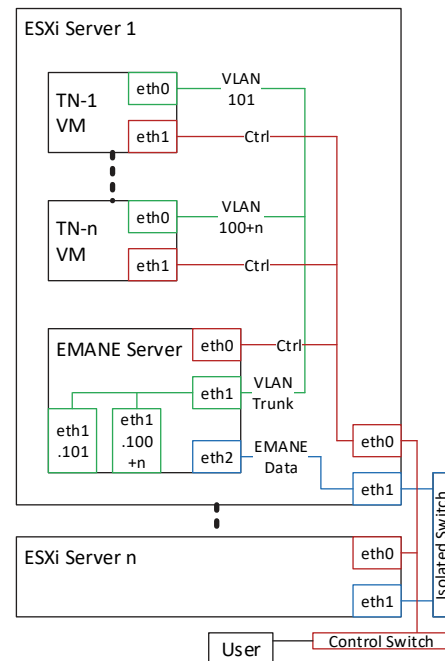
ESXi Server 1

TN-1 VM

eth0

VLAN 101

eth1

Ctrl

TN-n VM

eth0

VLAN 100+n

eth1

Ctrl

EMANE Server

eth0

Ctrl

eth1

VLAN Trunk

eth1 .101

eth1 .100 +n

eth2

EMANE Data

eth0

eth1

Isolated Switch

ESXi Server n

eth0

eth1

User

Control Switch